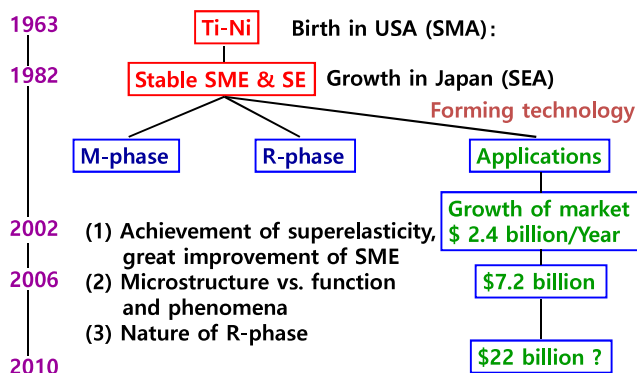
1963
Ti-Ni
Birth in USA (SMA):

1982
Stable SME & SE
Growth in Japan (SEA)

Forming technology

M-phase
R-phase
Applications

2002
(1) Achievement of superelasticity, great improvement of SME
Growth of market $ 2.4 billion/Year

2006
(2) Microstructure vs. function and phenomena
$7.2 billion

(3) Nature of R-phase

2010
$22 billion ?